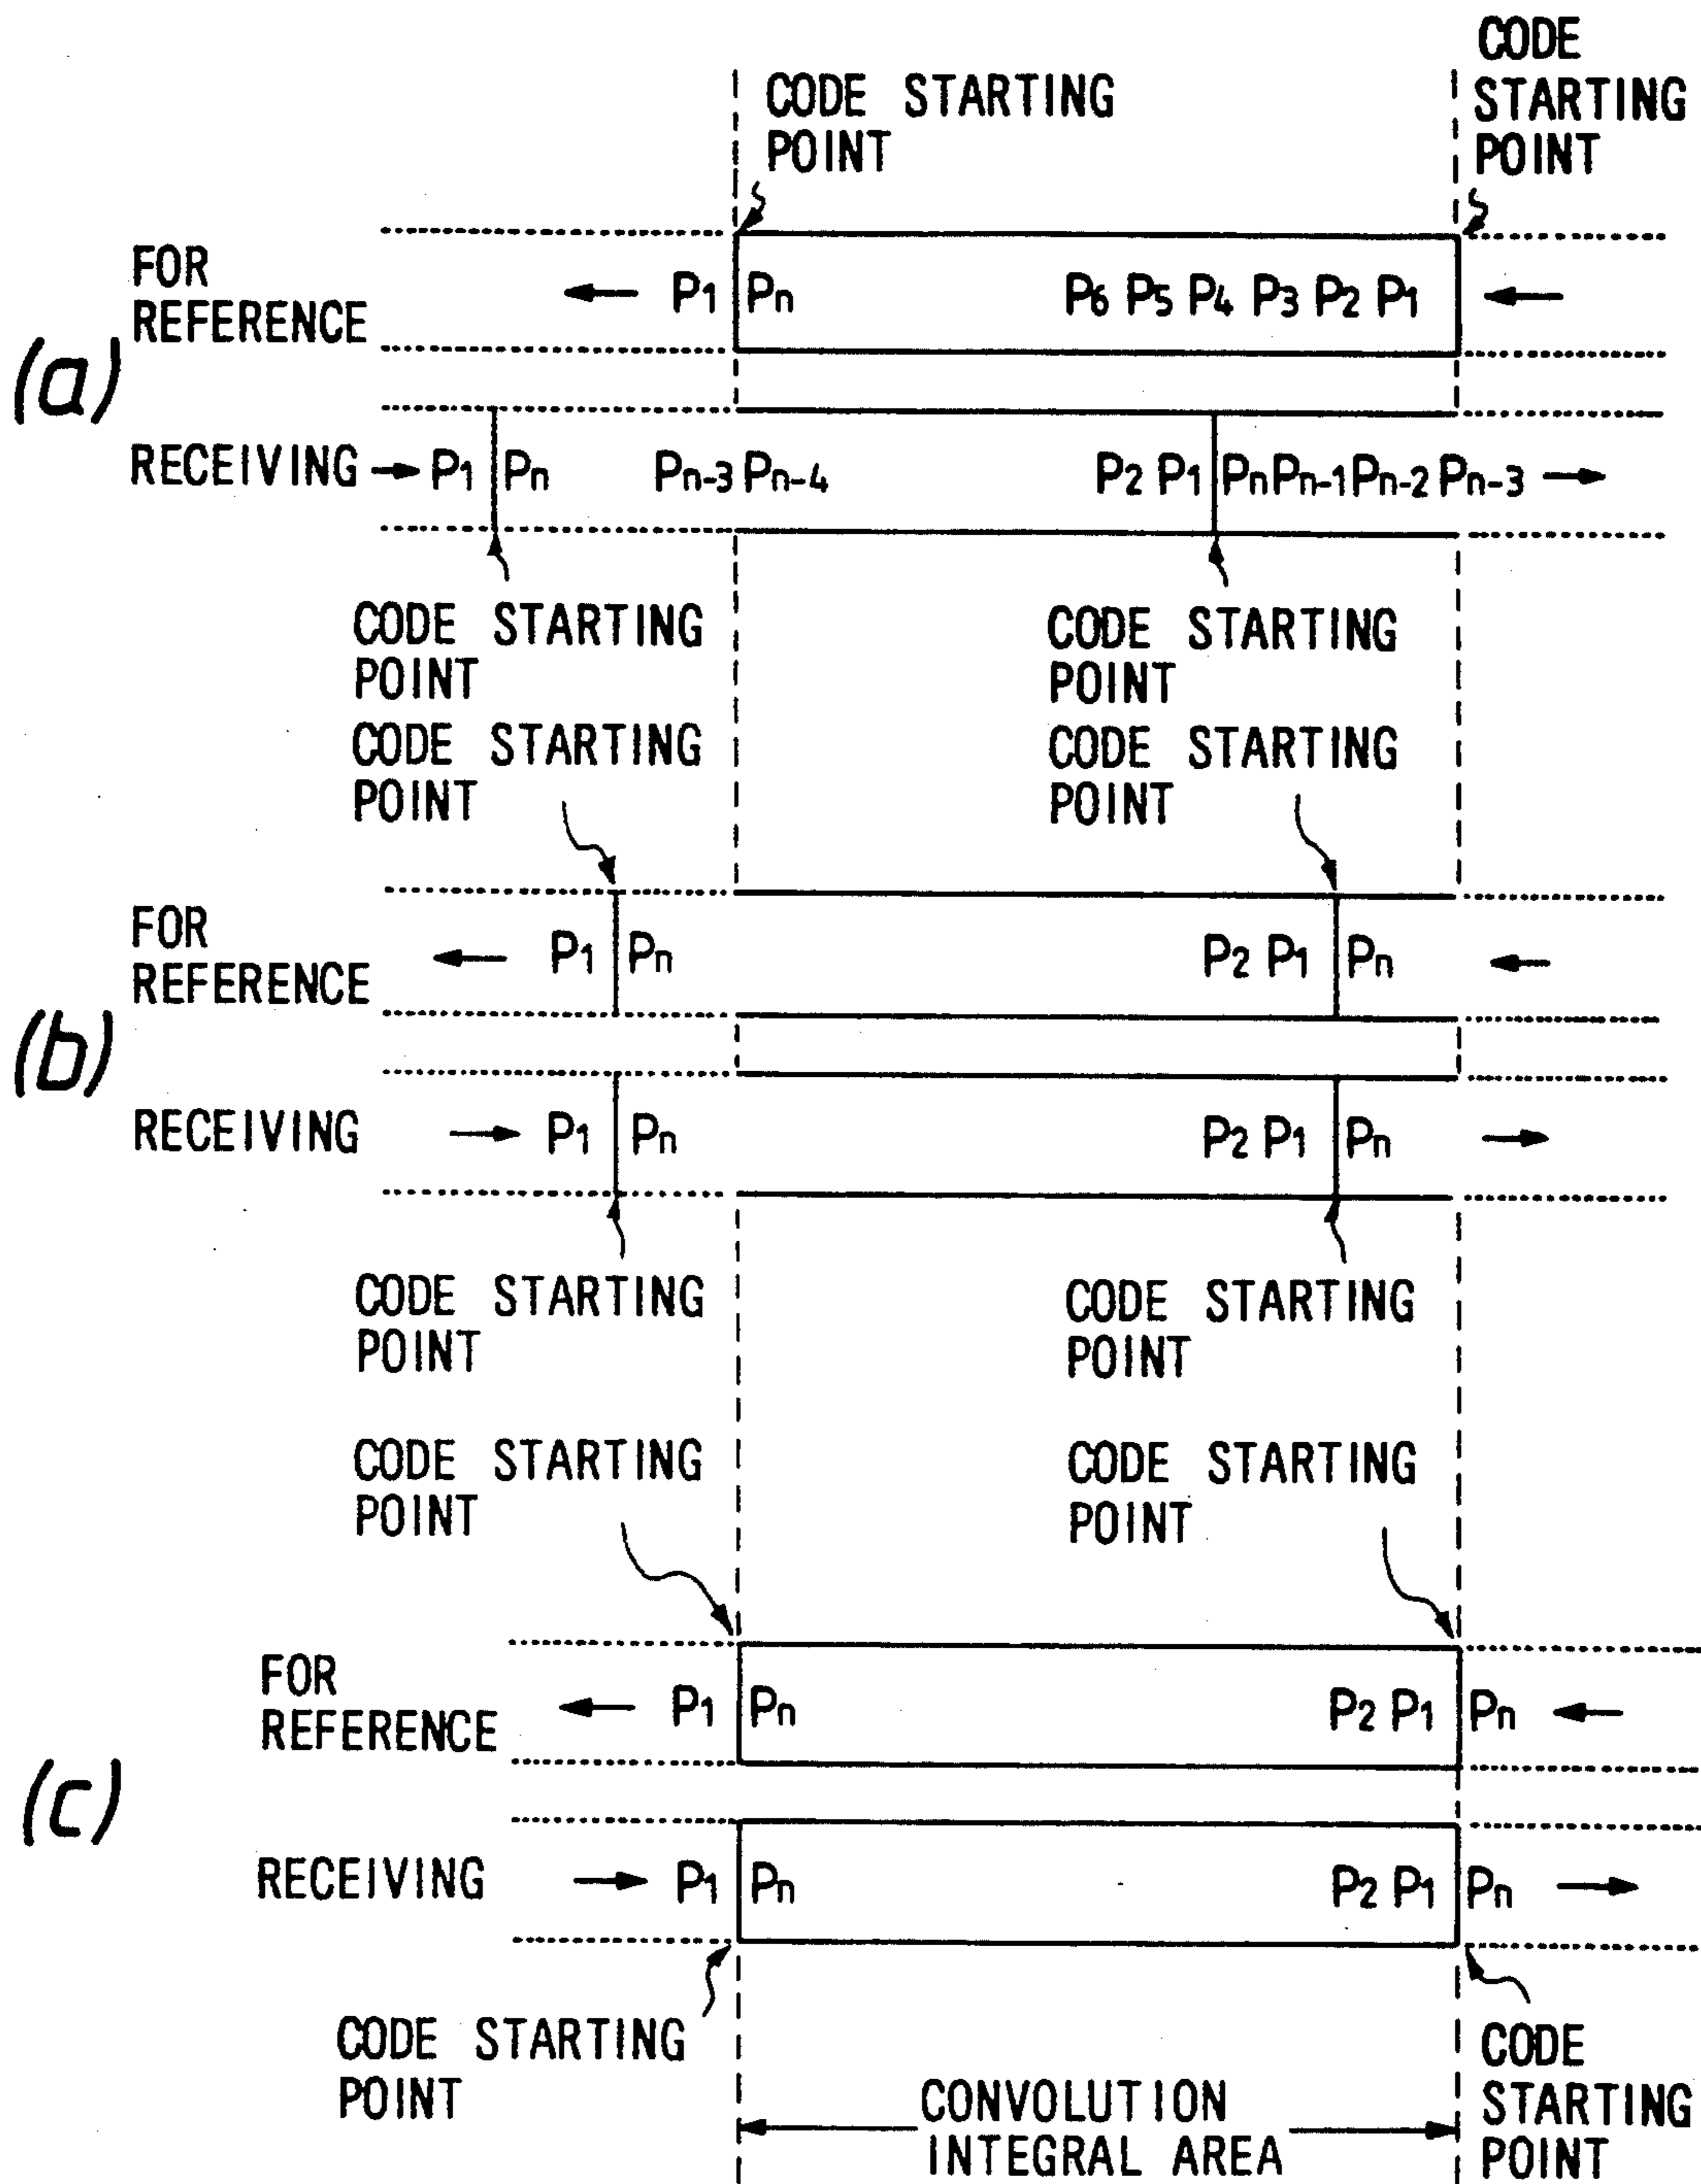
CODE STARTING POINT

CODE STARTING POINT

(a)

FOR REFERENCE $P_1$ $P_n$ $P_6$ $P_5$ $P_4$ $P_3$ $P_2$ $P_1$

RECEIVING $P_1$ $P_n$ $P_{n-3}$ $P_{n-4}$ $P_2$ $P_1$ $P_n$ $P_{n-1}$ $P_{n-2}$ $P_{n-3}$

CODE STARTING POINT

CODE STARTING POINT

CODE STARTING POINT

CODE STARTING POINT

(b)

FOR REFERENCE $P_1$ $P_n$ $P_2$ $P_1$ $P_n$

RECEIVING $P_1$ $P_n$ $P_2$ $P_1$ $P_n$

CODE STARTING POINT

CODE STARTING POINT

CODE STARTING POINT

CODE STARTING POINT

(c)

FOR REFERENCE $P_1$ $P_n$ $P_2$ $P_1$ $P_n$

RECEIVING $P_1$ $P_n$ $P_2$ $P_1$ $P_n$

CODE STARTING POINT

CONVOLUTION INTEGRAL AREA

CODE STARTING POINT